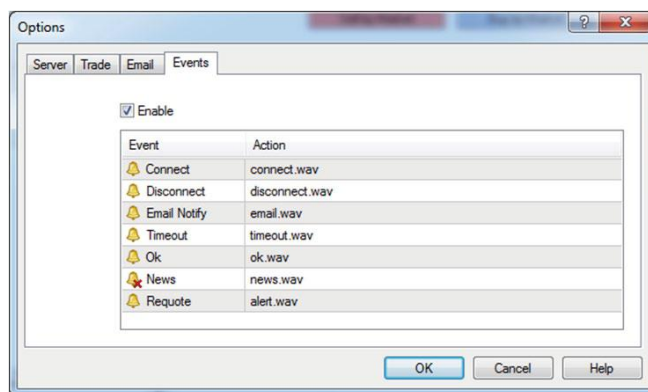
Options

Server | Trade | Email | Events

Enable

| Event | Action |
|---|---|
| Connect | connect.wav |
| Disconnect | disconnect.wav |
| Email Notify | email.wav |
| Timeout | timeout.wav |
| Ok | ok.wav |
| News | news.wav |
| Requote | alert.wav |

OK Cancel Help